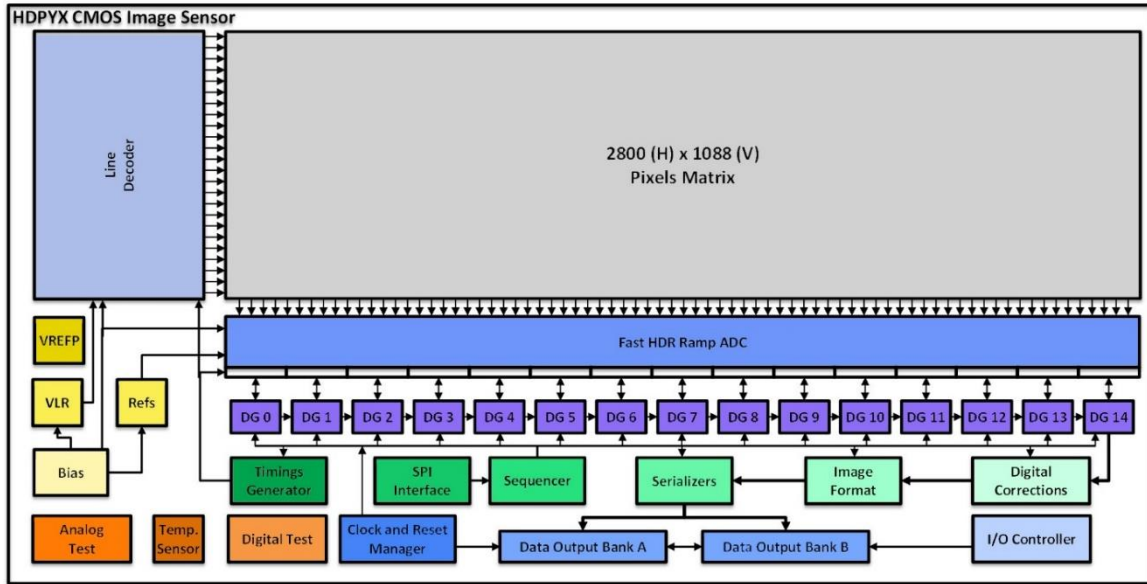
HDPYX CMOS Image Sensor

Line Decoder

2800 (H) x 1088 (V)
Pixels Matrix

VREFP

Fast HDR Ramp ADC

VLR

Refs

DG 0 DG 1 DG 2 DG 3 DG 4 DG 5 DG 6 DG 7 DG 8 DG 9 DG 10 DG 11 DG 12 DG 13 DG 14

Bias

Timings Generator

SPI Interface

Sequencer

Serializers

Image Format

Digital Corrections

Analog Test

Temp. Sensor

Digital Test

Clock and Reset Manager

Data Output Bank A

Data Output Bank B

I/O Controller